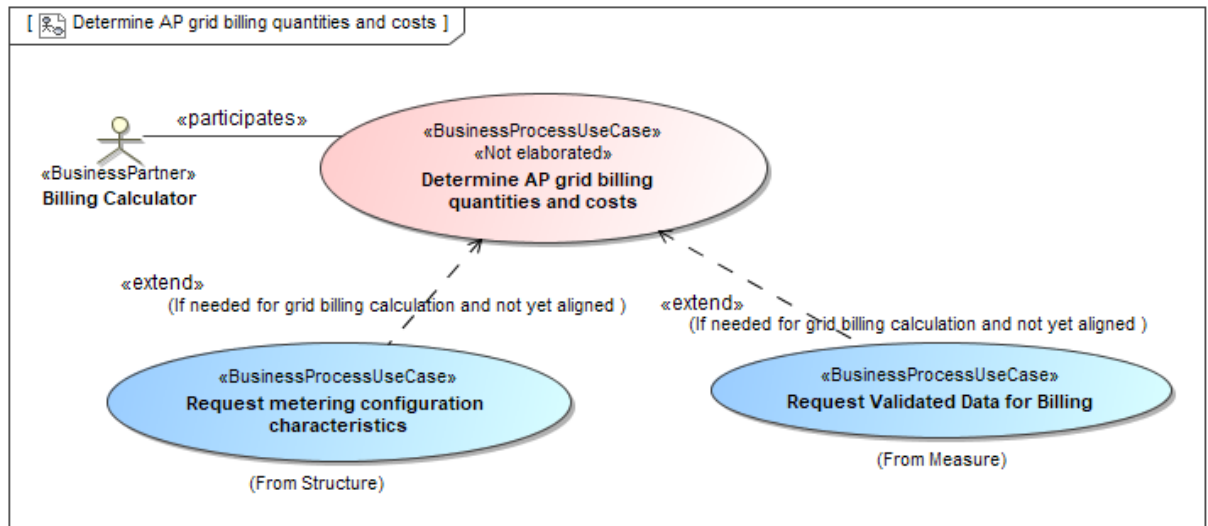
[ Determine AP grid billing quantities and costs ]

«participates»

«BusinessPartner»
Billing Calculator

«BusinessProcessUseCase»
«Not elaborated»
Determine AP grid billing quantities and costs

«extend»
(If needed for grid billing calculation and not yet aligned )

«extend»
(If needed for grid billing calculation and not yet aligned )

«BusinessProcessUseCase»
Request metering configuration characteristics

(From Structure)

«BusinessProcessUseCase»
Request Validated Data for Billing

(From Measure)